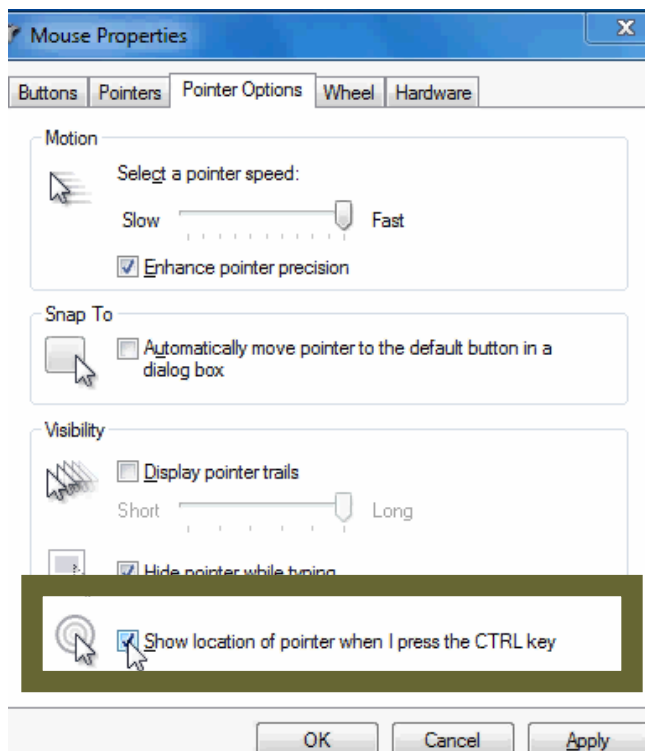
Mouse Properties

Buttons | Pointers | Pointer Options | Wheel | Hardware

Motion

Select a pointer speed:

Slow Fast

Enhance pointer precision

Snap To

Automatically move pointer to the default button in a dialog box

Visibility

Display pointer trails

Short Long

Hide pointer while typing

Show location of pointer when I press the CTRL key

OK Cancel Apply